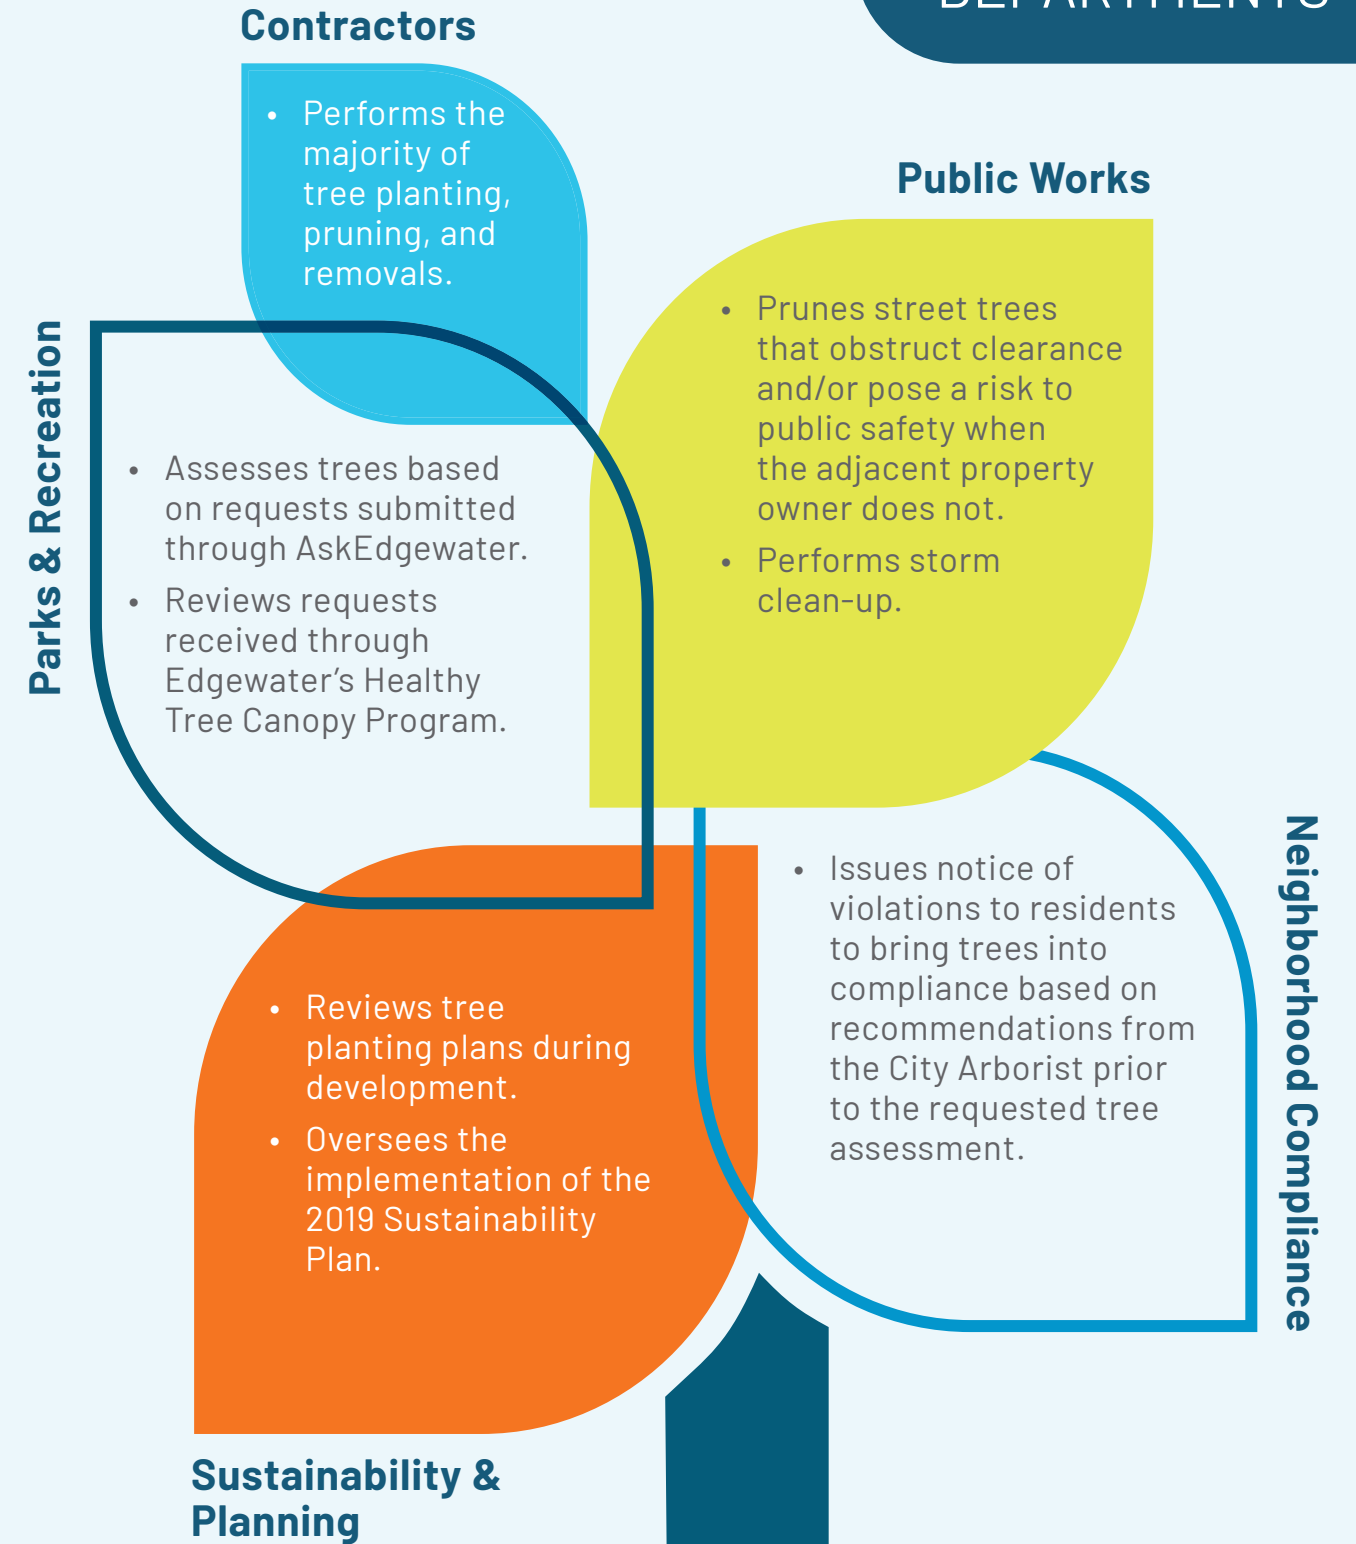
DEPARTMENTS

Contractors

- Performs the majority of tree planting, pruning, and removals.

Public Works

- Prunes street trees that obstruct clearance and/or pose a risk to public safety when the adjacent property owner does not.
- Performs storm clean-up.

Parks & Recreation

- Assesses trees based on requests submitted through AskEdgewater.
- Reviews requests received through Edgewater's Healthy Tree Canopy Program.

Neighborhood Compliance

- Issues notice of violations to residents to bring trees into compliance based on recommendations from the City Arborist prior to the requested tree assessment.

- Reviews tree planting plans during development.
- Oversees the implementation of the 2019 Sustainability Plan.

Sustainability & Planning